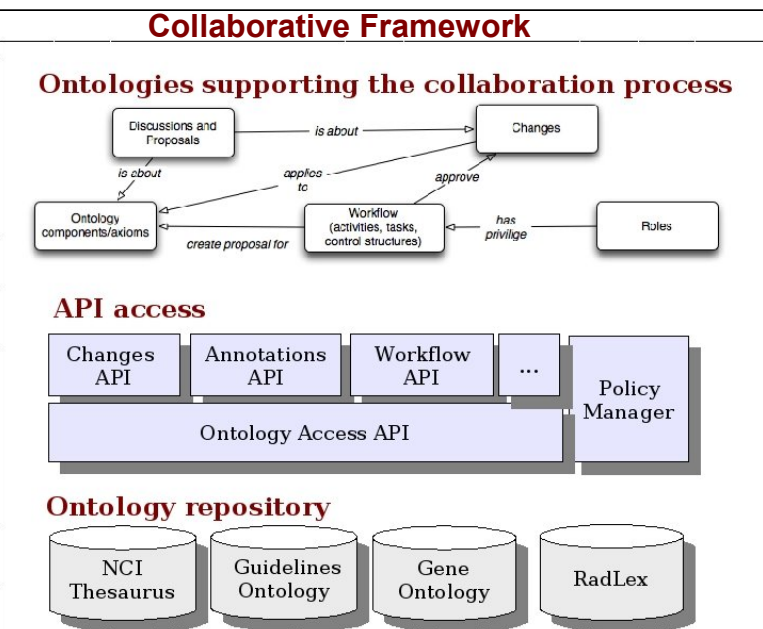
Collaborative Framework

Ontologies supporting the collaboration process

Discussions and Proposals

is about

Changes

is about

applies to

approve

Ontology components/axioms

Workflow (activities, tasks, control structures)

has privilge

Roles

create proposal for

API access

Changes API

Annotations API

Workflow API

...

Policy Manager

Ontology Access API

Ontology repository

NCI Thesaurus

Guidelines Ontology

Gene Ontology

RadLex